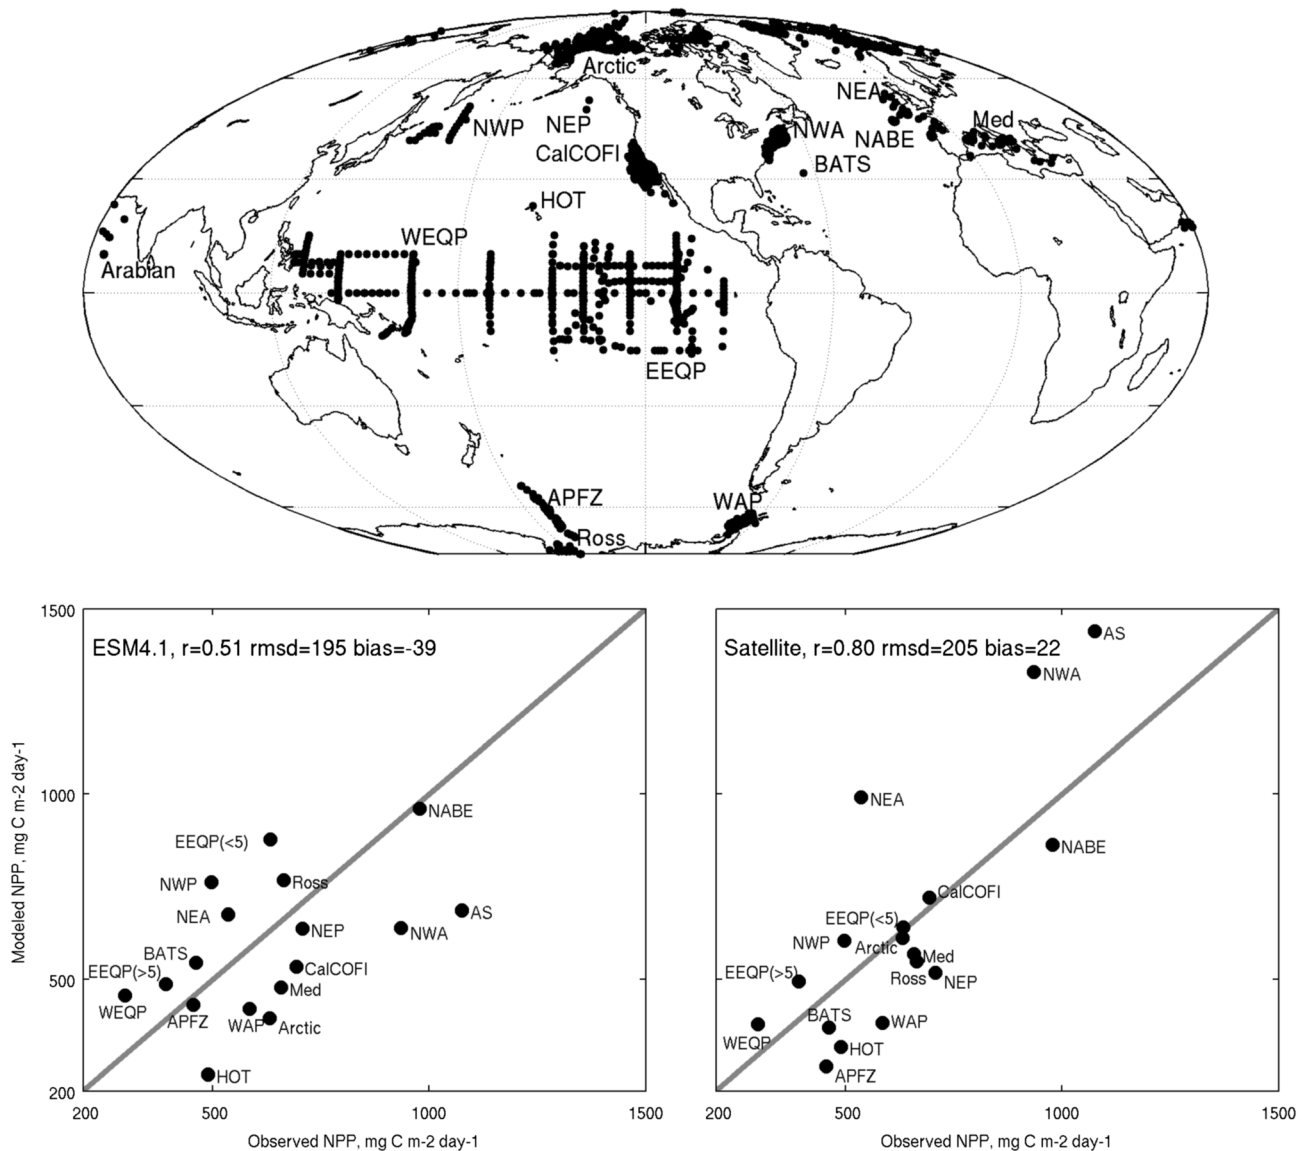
Arctic
NEA
NWP
NEP
NWA
NABE
Med
CalCOFI
BATS
HOT
WEQP
Arabian
EEQP
APFZ
WAP
Ross

ESM4.1, r=0.51 rmsd=195 bias=-39

NABE
EEQP(<5)
NWP
Ross
NEA
AS
NEP
NWA
BATS
EEQP(>5)
CalCOFI
Med
WEQP
APFZ
WAP
Arctic
HOT

Modeled NPP, mg C m-2 day-1
1500
1000
500
200
200
500
1000
1500
Observed NPP, mg C m-2 day-1

Satellite, r=0.80 rmsd=205 bias=22

AS
NWA
NEA
NABE
CalCOFI
EEQP(<5)
NWP
Arctic
Med
Ross
NEP
EEQP(>5)
BATS
WAP
WEQP
HOT
APFZ

200
500
1000
1500
Observed NPP, mg C m-2 day-1